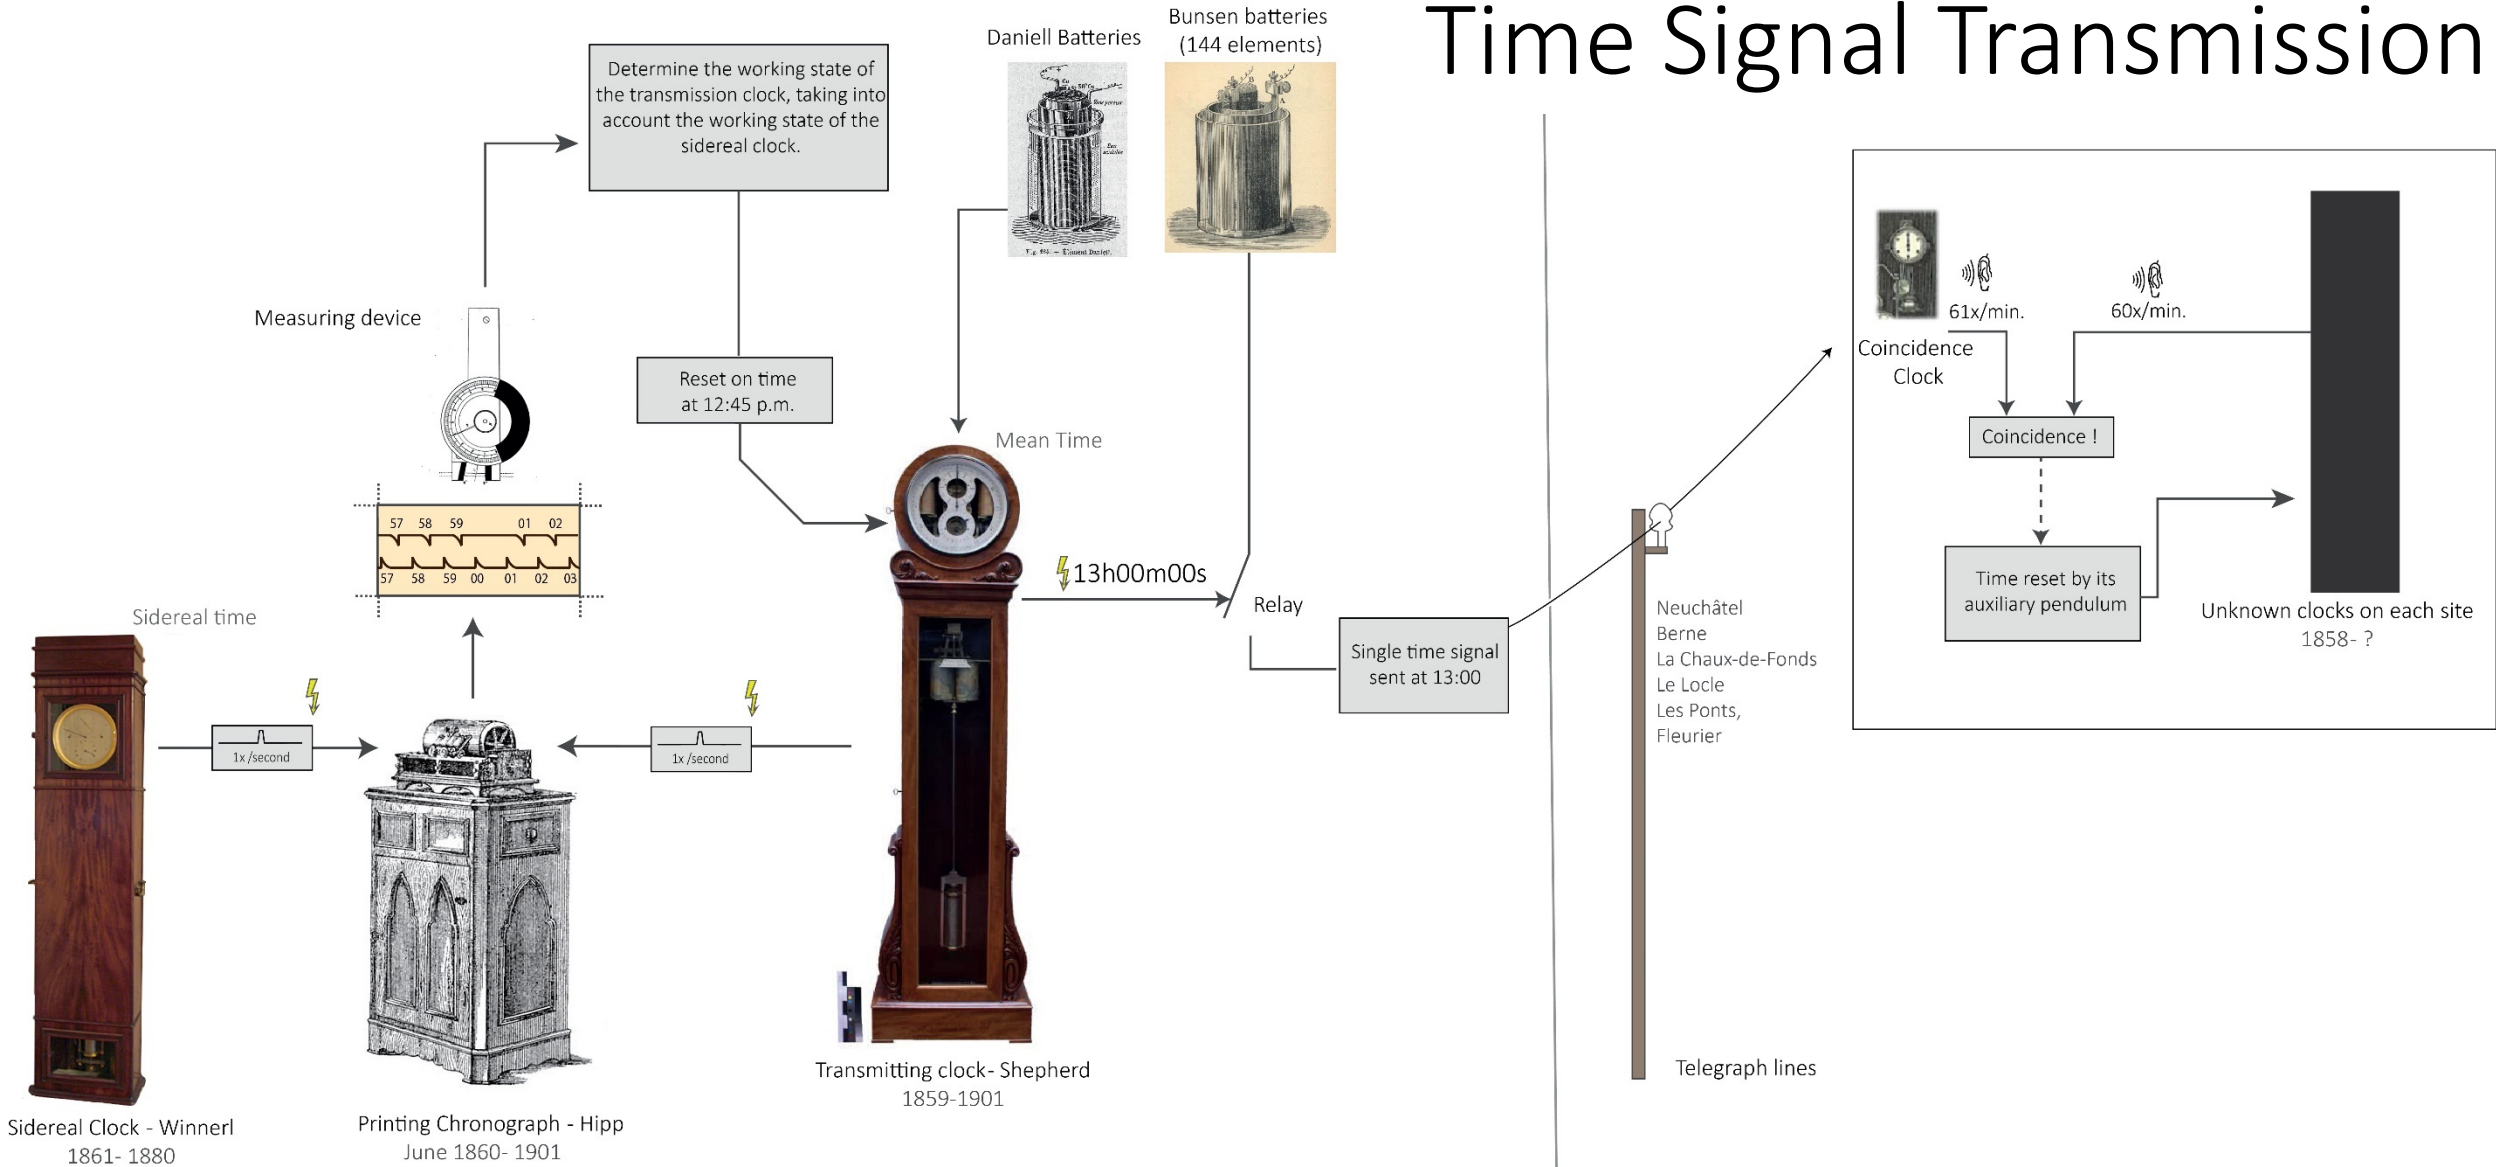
Time Signal Transmission

Daniell Batteries

Bunsen batteries (144 elements)

Determine the working state of the transmission clock, taking into account the working state of the sidereal clock.

Measuring device

Reset on time at 12:45 p.m.

Mean Time

57 58 59 01 02
57 58 59 00 01 02 03

13h00m00s

Relay

Single time signal sent at 13:00

Sidereal time

1x /second

1x /second

Sidereal Clock - Winnerl
1861- 1880

Printing Chronograph - Hipp
June 1860- 1901

Transmitting clock- Shepherd
1859-1901

Neuchâtel
Berne
La Chaux-de-Fonds
Le Locle
Les Ponts,
Fleurier

Telegraph lines

61x/min.

60x/min.

Coincidence Clock

Coincidence !

Time reset by its auxiliary pendulum

Unknown clocks on each site
1858- ?